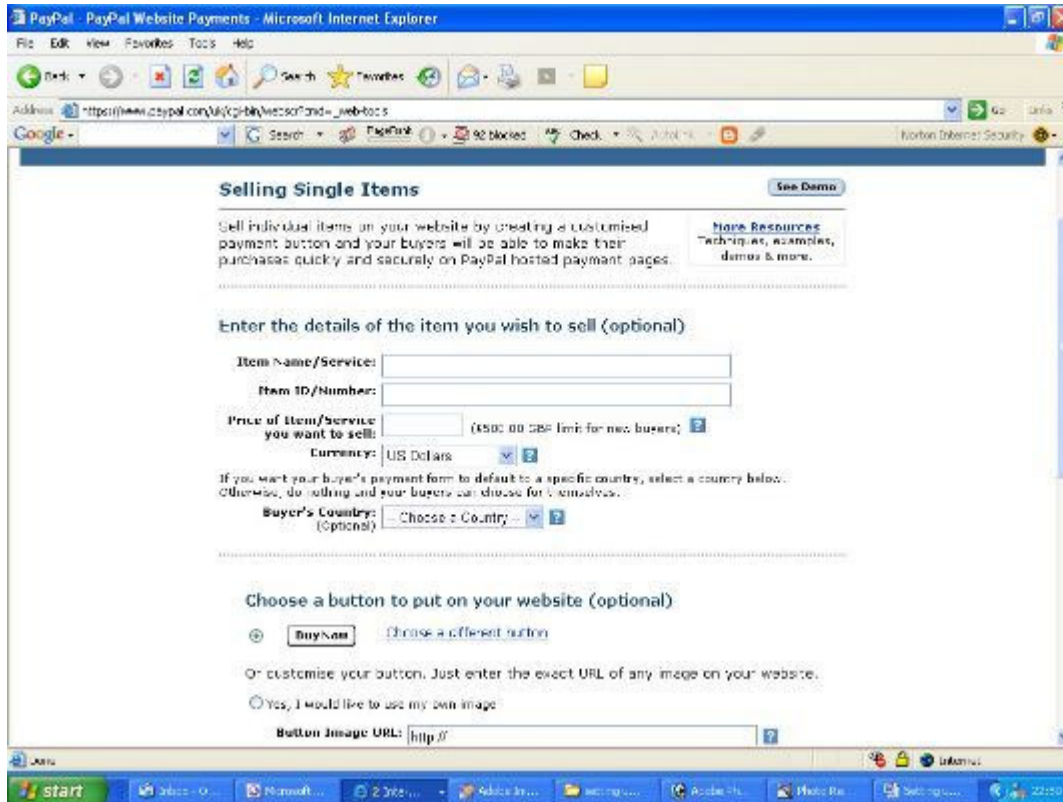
PayPal - PayPal Website Payments - Microsoft Internet Explorer

File Edit View Favorites Tools Help

Back Search Favorites

Address https://www.paypal.com/uk/cgi-bin/webscr?cmd=_web-tools

Go Links

Google Search PageRank 92 blocked Check AutoFill

Norton Internet Security

Selling Single Items

See Demo

Sell individual items on your website by creating a customised payment button and your buyers will be able to make their purchases quickly and securely on PayPal hosted payment pages.

More Resources
Techniques, examples, demos & more.

Enter the details of the item you wish to sell (optional)

Item Name/Service:

Item ID/Number:

Price of Item/Service you want to sell: (£500.00 GBP limit for new buyers)

Currency: US Dollars

If you want your buyer's payment form to default to a specific country, select a country below. Otherwise, do nothing and your buyers can choose for themselves.

Buyer's Country: (Optional) -- Choose a Country --

Choose a button to put on your website (optional)

Buy Now

Choose a different button

Or customise your button. Just enter the exact URL of any image on your website.

Yes, I would like to use my own image

Button Image URL: http://

Done

Internet

start

Inbox - O... Microsoft... 2 Inter... Adobe In... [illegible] Adobe Ph... Photo Re... Set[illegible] 22:5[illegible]